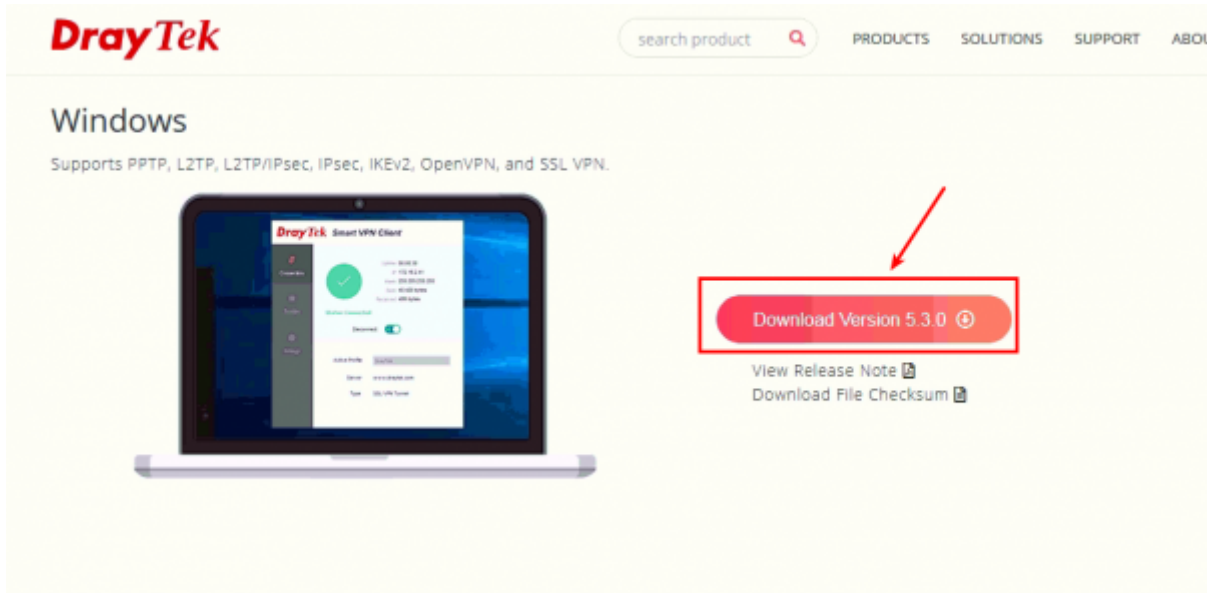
DrayTek

search product

PRODUCTS SOLUTIONS SUPPORT ABOU

Windows

Supports PPTP, L2TP, L2TP/IPsec, IPsec, IKEv2, OpenVPN, and SSL VPN.

DrayTek Smart VPN Client

Disconnect

Download Version 5.3.0

View Release Note

Download File Checksum